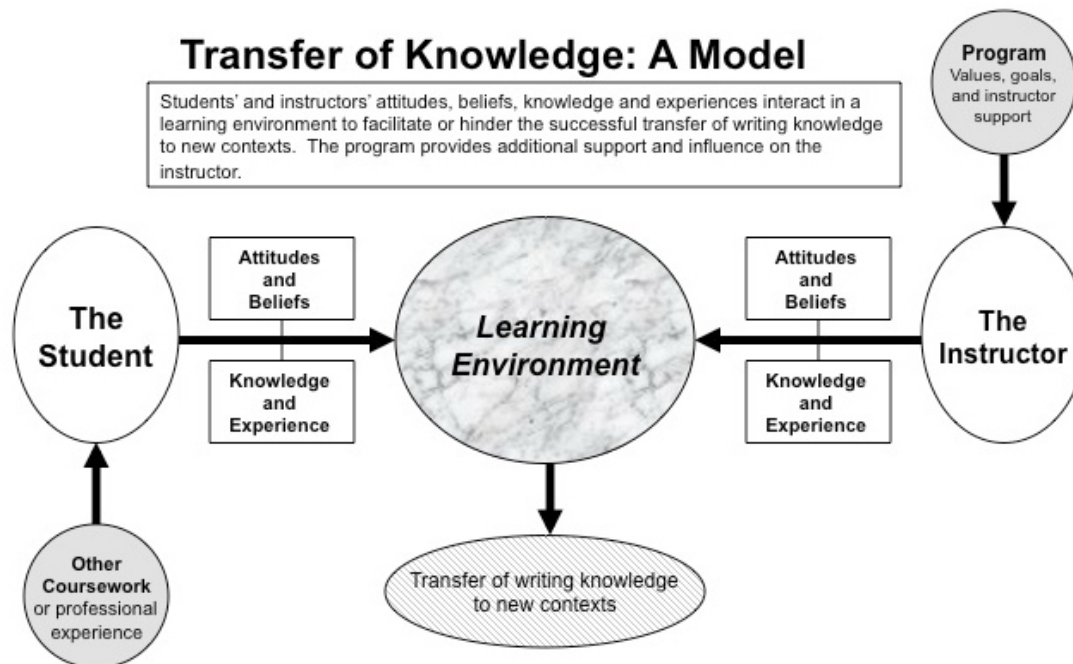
Transfer of Knowledge: A Model

Program
Values, goals, and instructor support

Students' and instructors' attitudes, beliefs, knowledge and experiences interact in a learning environment to facilitate or hinder the successful transfer of writing knowledge to new contexts. The program provides additional support and influence on the instructor.

The Student

Attitudes and Beliefs

Knowledge and Experience

Learning Environment

Attitudes and Beliefs

Knowledge and Experience

The Instructor

Other Coursework or professional experience

Transfer of writing knowledge to new contexts